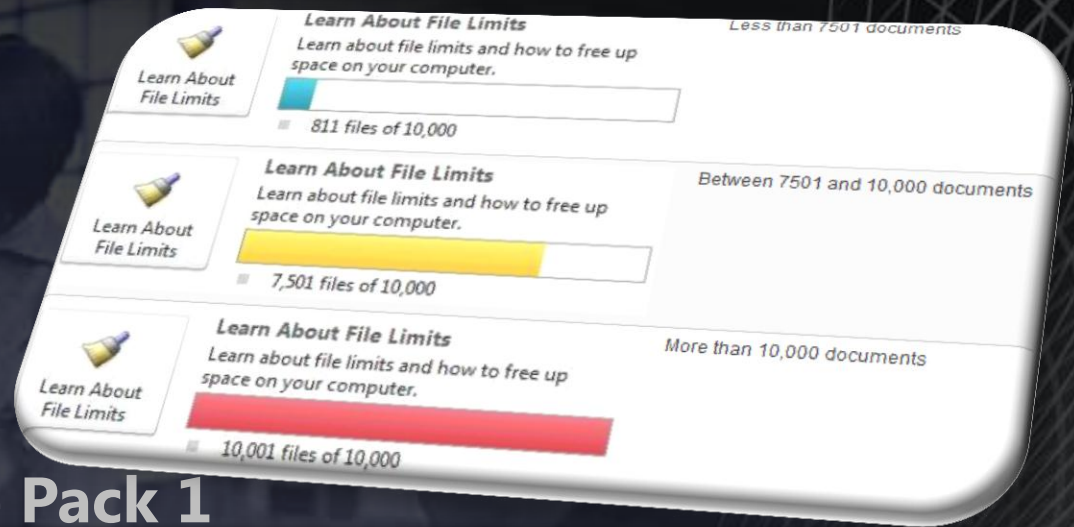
Learn About File Limits

Learn About File Limits

Learn about file limits and how to free up space on your computer.

811 files of 10,000

Less than 7501 documents

Learn About File Limits

Learn About File Limits

Learn about file limits and how to free up space on your computer.

7,501 files of 10,000

Between 7501 and 10,000 documents

Learn About File Limits

Learn About File Limits

Learn about file limits and how to free up space on your computer.

10,001 files of 10,000

More than 10,000 documents

Pack 1